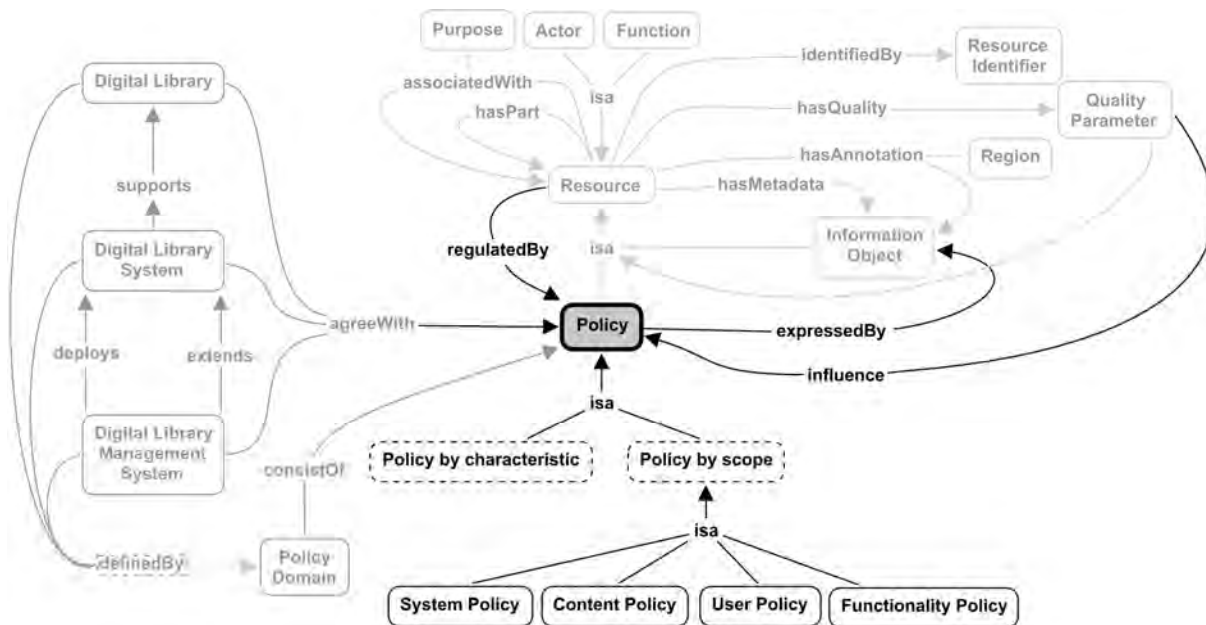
Purpose
Actor
Function
identifiedBy
Resource Identifier
associatedWith
isa
Digital Library
hasQuality
Quality Parameter
hasPart
hasAnnotation
Region
Resource
hasMetadata
supports
Information Object
isa
regulatedBy
Digital Library System
agreeWith
Policy
expressedBy
deploys
extends
influence
isa
Digital Library Management System
consistOf
Policy by characteristic
Policy by scope
isa
definedBy
Policy Domain
System Policy
Content Policy
User Policy
Functionality Policy